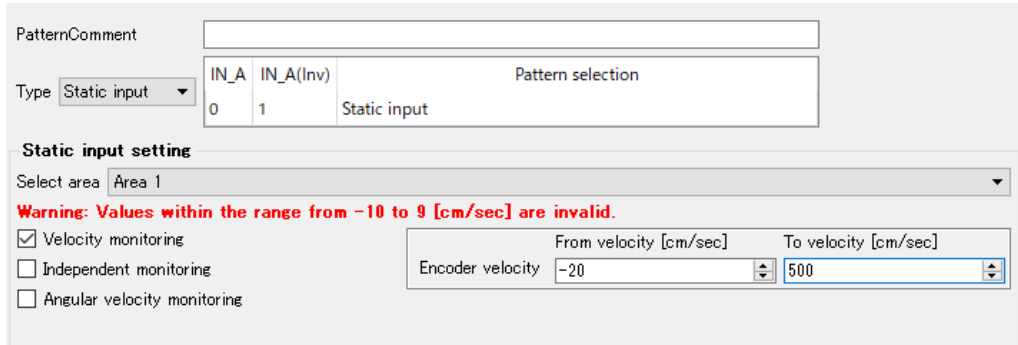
PatternComment

Type Static input

| IN_A | IN_A(Inv) | Pattern selection |
|---|---|---|
| 0 | 1 | Static input |

Static input setting

Select area Area 1

Warning: Values within the range from -10 to 9 [cm/sec] are invalid.

Velocity monitoring

Independent monitoring

Angular velocity monitoring

From velocity [cm/sec] To velocity [cm/sec]

Encoder velocity -20 500